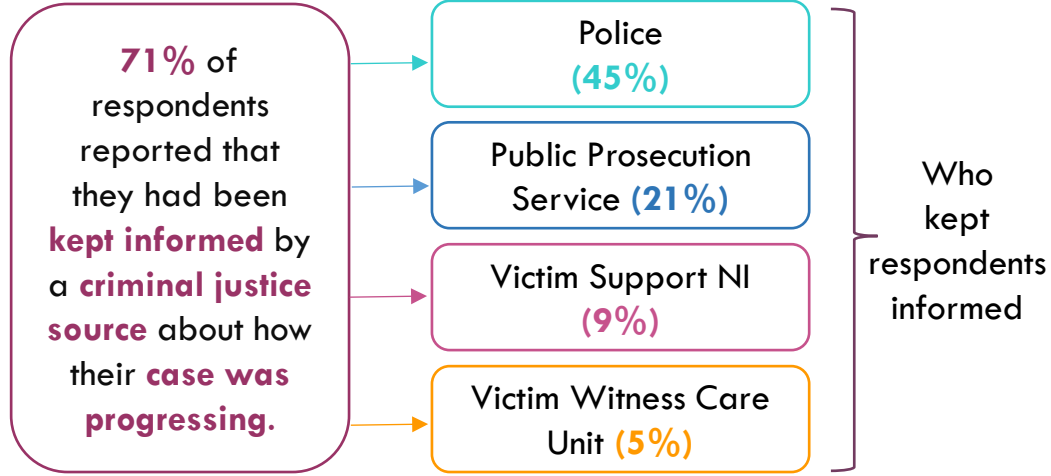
71% of respondents reported that they had been kept informed by a criminal justice source about how their case was progressing.

Police (45%)

Public Prosecution Service (21%)

Victim Support NI (9%)

Victim Witness Care Unit (5%)

Who kept respondents informed